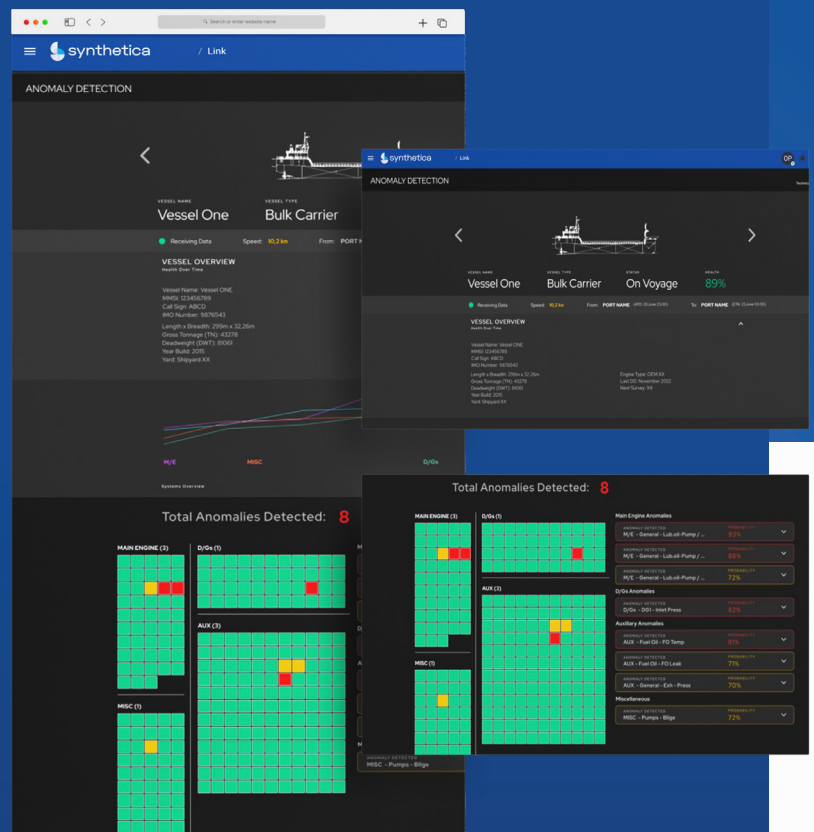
Search or enter website name

synthetica / Link

ANOMALY DETECTION

VESSEL NAME
Vessel One

VESSEL TYPE
Bulk Carrier

Receiving Data Speed: 10,2 km From: PORT N

VESSEL OVERVIEW
Health Over Time

Vessel Name: Vessel ONE
MMSI: 123456789
Call Sign: ABCD
IMO Number: 9876543

Length x Breadth: 299m x 32,26m
Gross Tonnage (TN): 43278
Deadweight (DWT): 81061
Year Build: 2015
Yard: Shipyard XX

M/E MISC D/Gs

Systems Overview

Total Anomalies Detected: 8

MAIN ENGINE (3)
D/Gs (1)
AUX (3)
MISC (1)

ANOMALY DETECTED
MISC - Pumps - Bilge

synthetica / Link

OP

ANOMALY DETECTION

VESSEL NAME
Vessel One

VESSEL TYPE
Bulk Carrier

STATUS
On Voyage

HEALTH
89%

Receiving Data Speed: 10,2 km From: PORT NAME To: PORT NAME

VESSEL OVERVIEW
Health Over Time

Vessel Name: Vessel ONE
MMSI: 123456789
Call Sign: ABCD
IMO Number: 9876543

Length x Breadth: 299m x 32,26m
Gross Tonnage (TN): 43278
Deadweight (DWT): 81061
Year Build: 2015
Yard: Shipyard XX

Engine Type: OEM XX
Last DD: November 2022
Next Survey: XX

Total Anomalies Detected: 8

MAIN ENGINE (3)
D/Gs (1)
AUX (3)
MISC (1)

Main Engine Anomalies
ANOMALY DETECTED
M/E - General - Lub.oil-Pump / ...
PROBABILITY
93%

ANOMALY DETECTED
M/E - General - Lub.oil-Pump / ...
PROBABILITY
86%

ANOMALY DETECTED
M/E - General - Lub.oil-Pump / ...
PROBABILITY
72%

D/Gs Anomalies
ANOMALY DETECTED
D/Gs - DG1 - Inlet Press
PROBABILITY
82%

Auxiliary Anomalies
ANOMALY DETECTED
AUX - Fuel Oil - FO Temp
PROBABILITY
81%

ANOMALY DETECTED
AUX - Fuel Oil - FO Leak
PROBABILITY
71%

ANOMALY DETECTED
AUX - General - Exh - Press
PROBABILITY
70%

Miscellaneous
ANOMALY DETECTED
MISC - Pumps - Bilge
PROBABILITY
72%